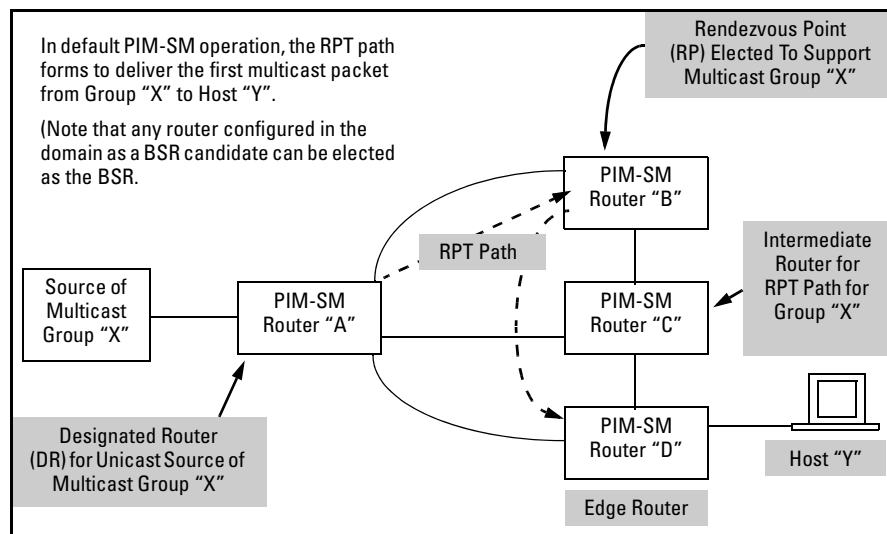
In default PIM-SM operation, the RPT path forms to deliver the first multicast packet from Group "X" to Host "Y".

(Note that any router configured in the domain as a BSR candidate can be elected as the BSR.

Rendezvous Point (RP) Elected To Support Multicast Group "X"

PIM-SM Router "B"

RPT Path

Intermediate Router for RPT Path for Group "X"

Source of Multicast Group "X"

PIM-SM Router "A"

PIM-SM Router "C"

PIM-SM Router "D"

Host "Y"

Designated Router (DR) for Unicast Source of Multicast Group "X"

Edge Router